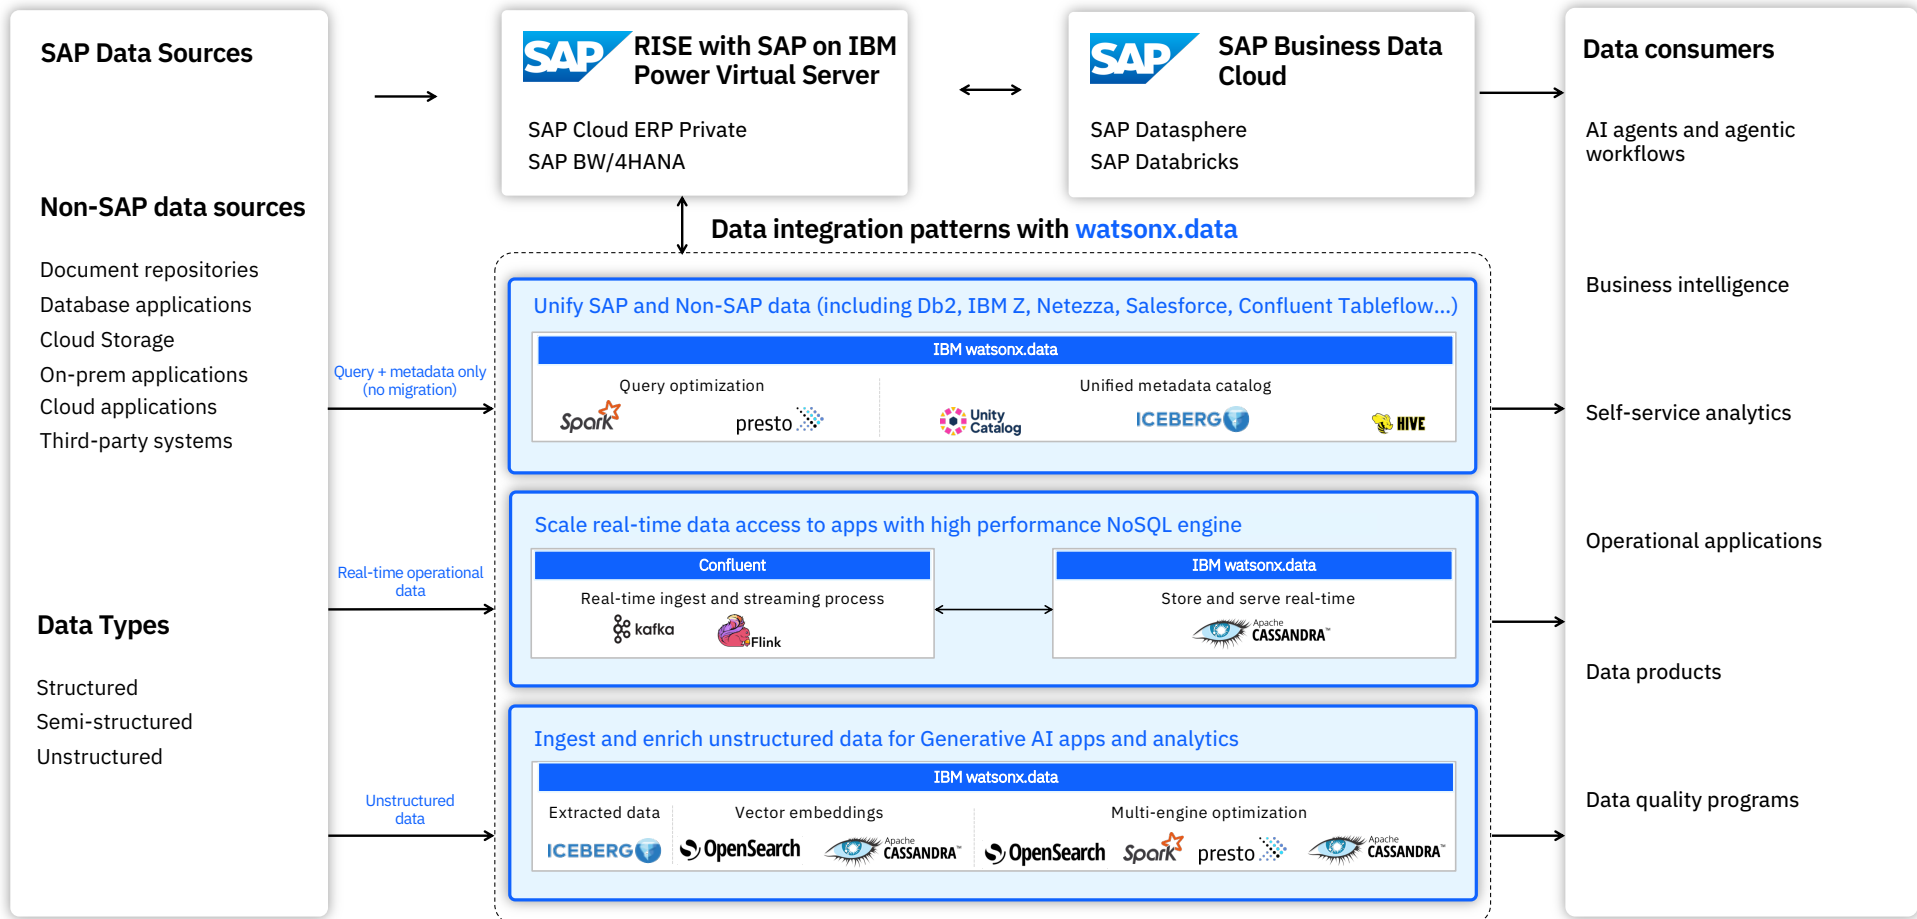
SAP Data Sources

Non-SAP data sources

Document repositories
Database applications
Cloud Storage
On-prem applications
Cloud applications
Third-party systems

Data Types

Structured
Semi-structured
Unstructured

SAP RISE with SAP on IBM Power Virtual Server

SAP Cloud ERP Private
SAP BW/4HANA

SAP SAP Business Data Cloud

SAP Datasphere
SAP Databricks

Data consumers

AI agents and agentic workflows

Business intelligence

Self-service analytics

Operational applications

Data products

Data quality programs

Data integration patterns with watsonx.data

Query + metadata only (no migration)

Real-time operational data

Unstructured data

Unify SAP and Non-SAP data (including Db2, IBM Z, Netezza, Salesforce, Confluent Tableflow...)

IBM watsonx.data

Query optimization
Spark presto

Unified metadata catalog
Unity Catalog ICEBERG HIVE

Scale real-time data access to apps with high performance NoSQL engine

Confluent
Real-time ingest and streaming process
kafka Flink

IBM watsonx.data
Store and serve real-time
Apache CASSANDRA

Ingest and enrich unstructured data for Generative AI apps and analytics

IBM watsonx.data

Extracted data
ICEBERG

Vector embeddings
OpenSearch Apache CASSANDRA

Multi-engine optimization
OpenSearch Spark presto Apache CASSANDRA